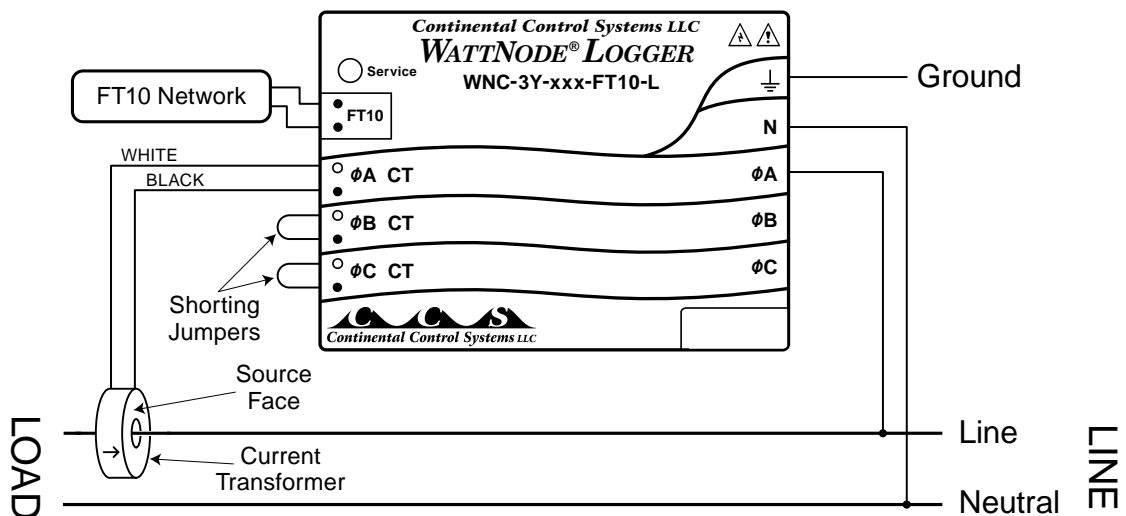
Continental Control Systems LLC
WATTNODE® LOGGER
WNC-3Y-xxx-FT10-L

Service

FT10 Network

FT10

Ground

N

WHITE
BLACK

ϕA CT
ϕA

ϕB CT
ϕB

ϕC CT
ϕC

Shorting Jumpers

CCS
Continental Control Systems LLC

Source Face

Current Transformer

LOAD

Line

Neutral

LINE